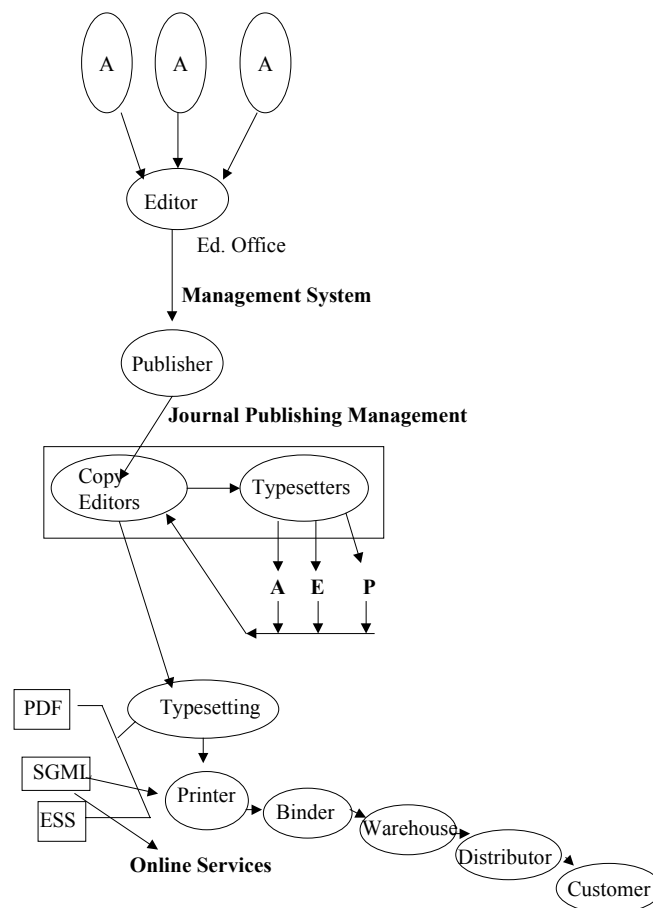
A

A

A

Editor

Ed. Office

Management System

Publisher

Journal Publishing Management

Copy Editors

Typesetters

A

E

P

PDF

Typesetting

SGML

Printer

ESS

Binder

Warehouse

Distributor

Online Services

Customer